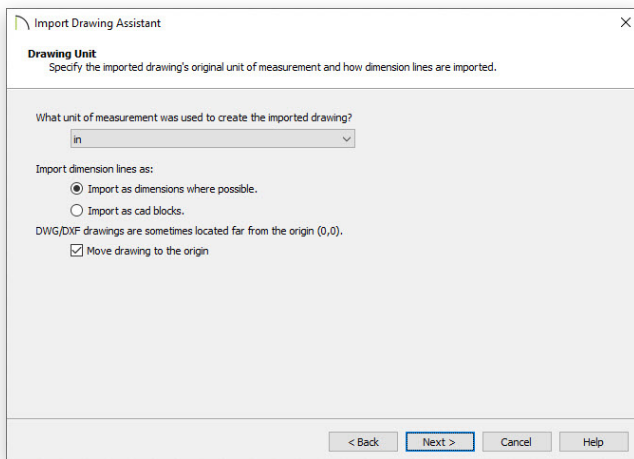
Import Drawing Assistant

Drawing Unit
Specify the imported drawing's original unit of measurement and how dimension lines are imported.

What unit of measurement was used to create the imported drawing?
in

Import dimension lines as:
Import as dimensions where possible.
Import as cad blocks.

DWG/DXF drawings are sometimes located far from the origin (0,0).
Move drawing to the origin

< Back
Next >
Cancel
Help